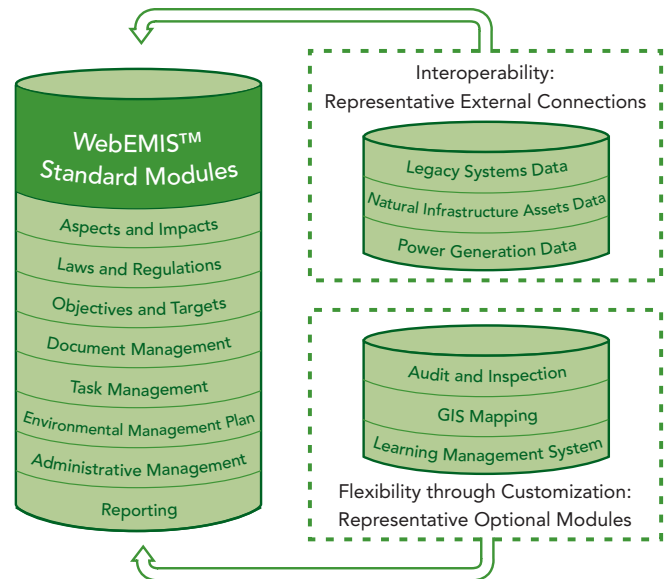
WebEMIS™ Standard Modules

Aspects and Impacts

Laws and Regulations

Objectives and Targets

Document Management

Task Management

Environmental Management Plan

Administrative Management

Reporting

Interoperability: Representative External Connections

Legacy Systems Data

Natural Infrastructure Assets Data

Power Generation Data

Audit and Inspection

GIS Mapping

Learning Management System

Flexibility through Customization: Representative Optional Modules